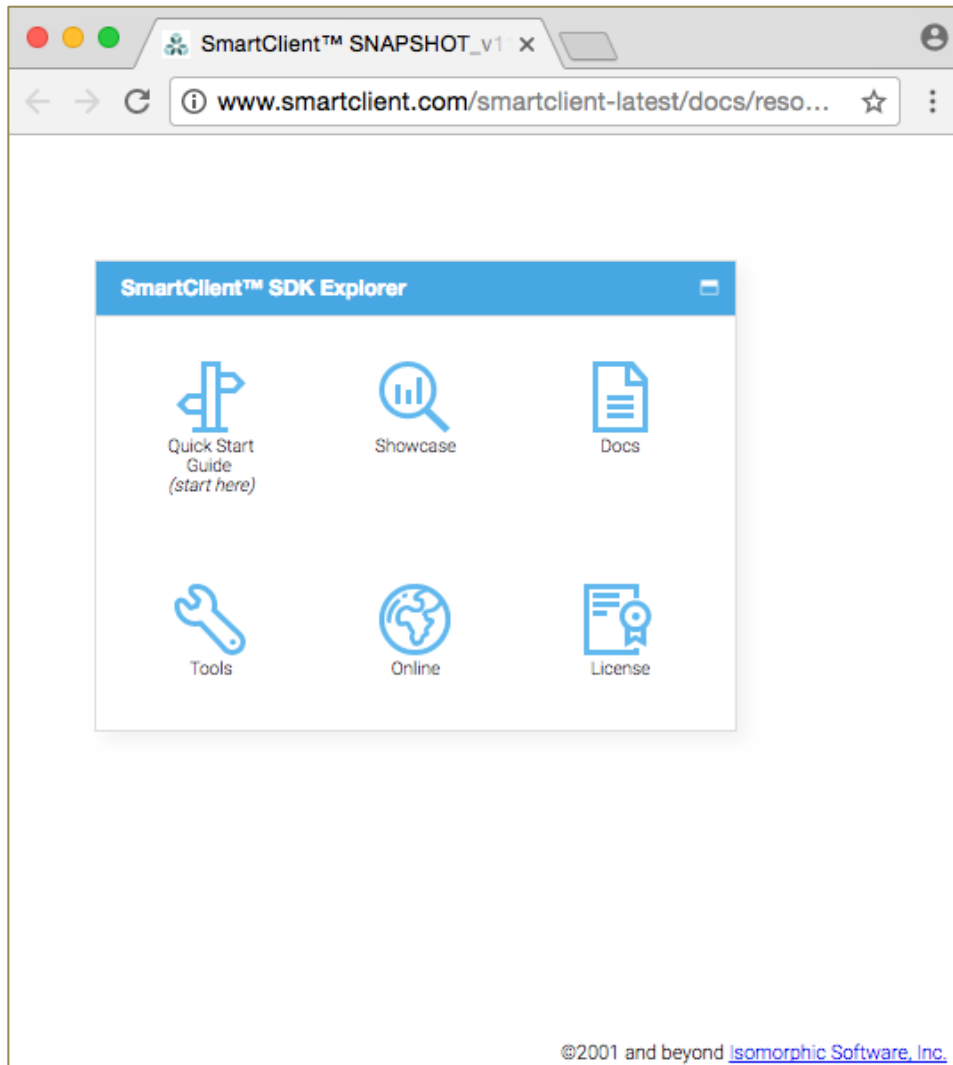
SmartClient™ SNAPSHOT_v1

www.smartclient.com/smartclient-latest/docs/reso...

SmartClient™ SDK Explorer

Quick Start Guide
*(start here)*

Showcase

Docs

Tools

Online

License

©2001 and beyond Isomorphic Software, Inc.